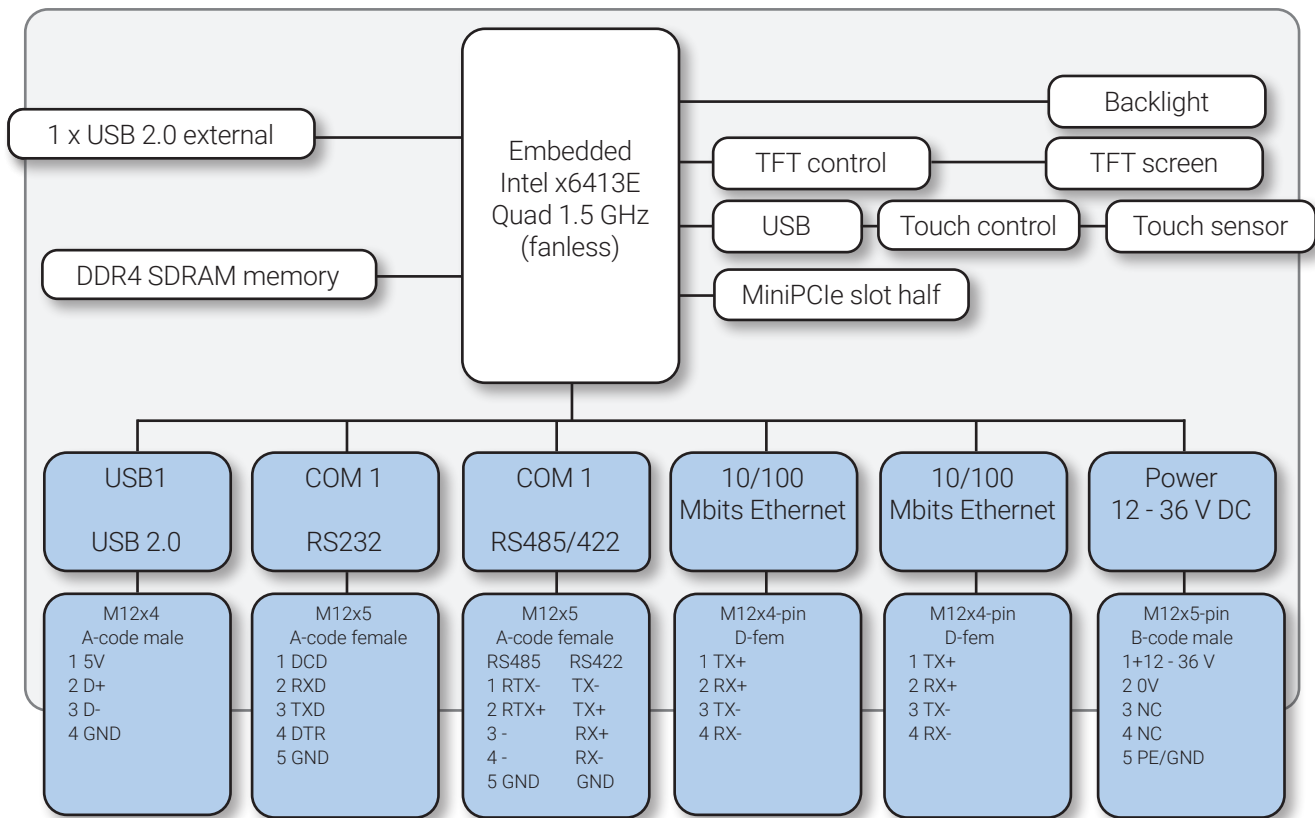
1 x USB 2.0 external

Embedded
Intel x6413E
Quad 1.5 GHz
(fanless)

DDR4 SDRAM memory

Backlight

TFT control

TFT screen

USB

Touch control

Touch sensor

MiniPCIe slot half

USB1

USB 2.0

COM 1

RS232

COM 1

RS485/422

10/100
Mbits Ethernet

10/100
Mbits Ethernet

Power
12 - 36 V DC

M12x4
A-code male
1 5V
2 D+
3 D-
4 GND

M12x5
A-code female
1 DCD
2 RXD
3 TXD
4 DTR
5 GND

M12x5
A-code female
RS485 RS422
1 RTX- TX-
2 RTX+ TX+
3 - RX+
4 - RX-
5 GND GND

M12x4-pin
D-fem
1 TX+
2 RX+
3 TX-
4 RX-

M12x4-pin
D-fem
1 TX+
2 RX+
3 TX-
4 RX-

M12x5-pin
B-code male
1+12 - 36 V
2 0V
3 NC
4 NC
5 PE/GND